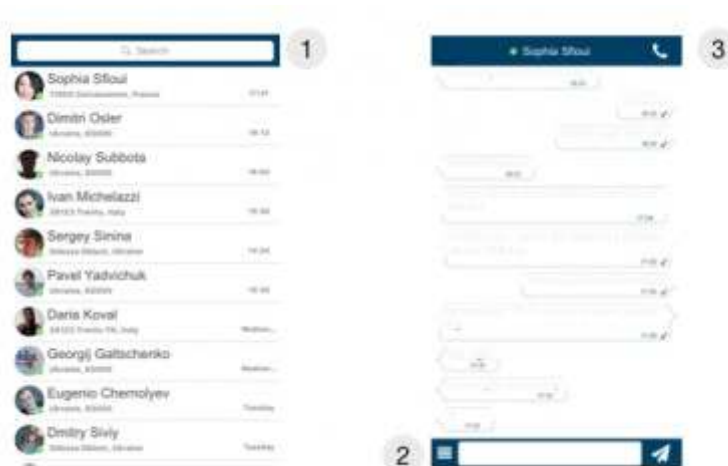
Search

1

Sophia Sfoui
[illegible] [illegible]

Dimitri Osler
Ukraine, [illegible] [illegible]

Nicolay Subbota
Ukraine, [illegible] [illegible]

Ivan Michelazzi
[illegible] Italy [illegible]

Sergey Sinina
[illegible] Ukraine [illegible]

Pavel Yadvichuk
Ukraine, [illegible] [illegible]

Daria Koval
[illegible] Italy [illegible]

Georgij Galtschenko
Ukraine, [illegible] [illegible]

Eugenio Chernolyev
Ukraine, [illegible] Tuesday

Dmitry Sivly
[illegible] Ukraine Tuesday

Sophia Sfoui

3

2